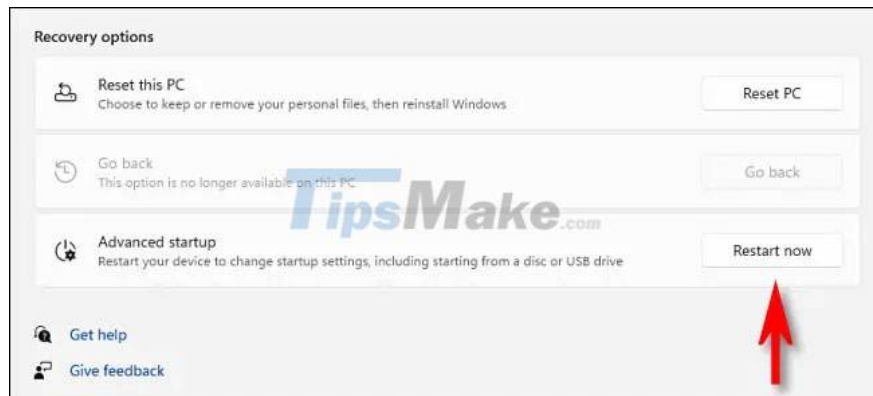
Recovery options

Reset this PC
Choose to keep or remove your personal files, then reinstall Windows

Reset PC

Go back
This option is no longer available on this PC

Go back

TipsMake.com

Advanced startup
Restart your device to change startup settings, including starting from a disc or USB drive

Restart now

Get help

Give feedback